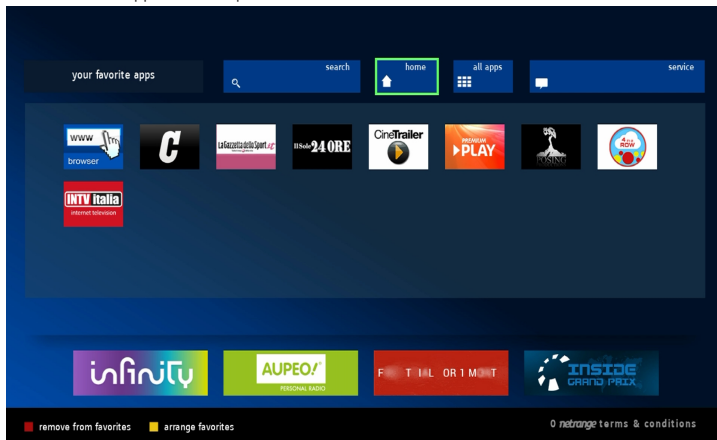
your favorite apps

search

home

all apps

service

www

browser

C

La Gazzetta dello Sport

Il Sole 24 ORE

CineTrailer

PREMIUM PLAY

4 in a ROW

INTV italia internet television

infinity

AUPEO! PERSONAL RADIO

F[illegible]T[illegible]L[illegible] OR 1 M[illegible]T

INSIDE GRAND PRIX

remove from favorites

arrange favorites

0 netrange terms & conditions